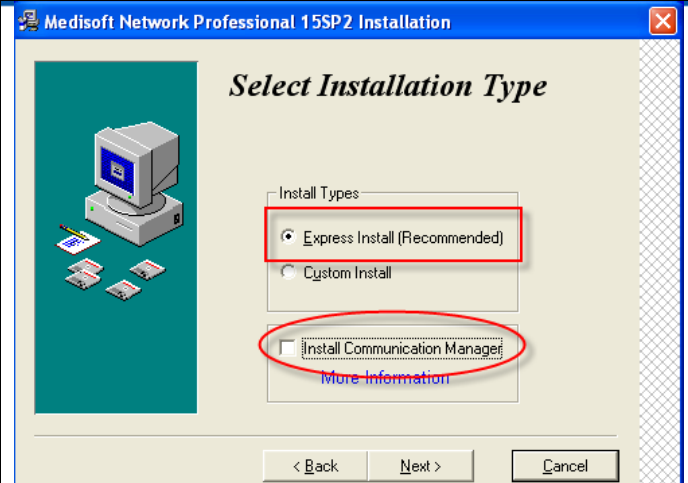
Medisoft Network Professional 15SP2 Installation

Select Installation Type

Install Types

Express Install (Recommended)

Custom Install

Install Communication Manager

More Information

< Back

Next >

Cancel